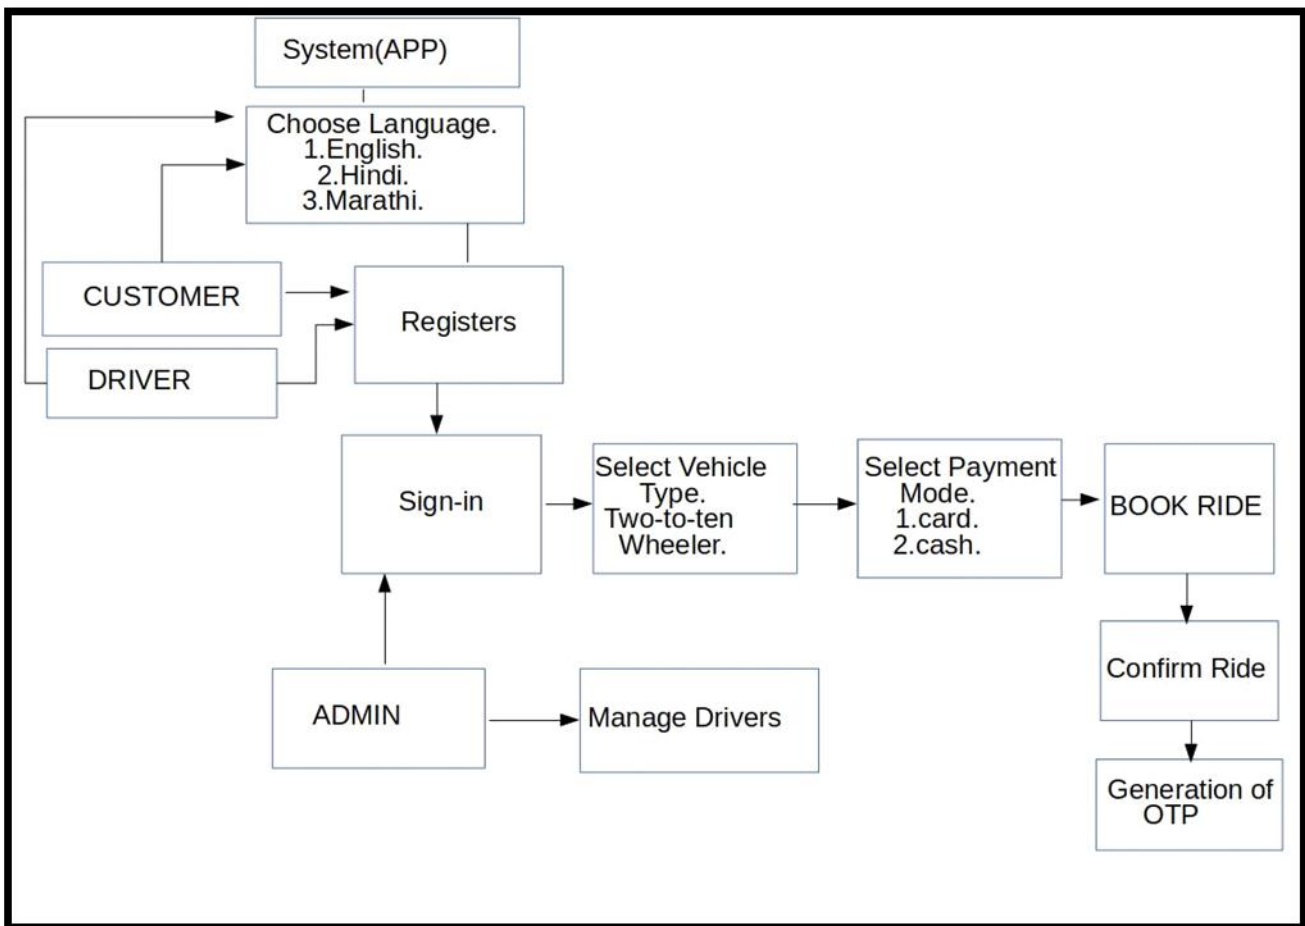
System(APP)

Choose Language.
1.English.
2.Hindi.
3.Marathi.

CUSTOMER

DRIVER

Registers

Sign-in

Select Vehicle Type.
Two-to-ten Wheeler.

Select Payment Mode.
1.card.
2.cash.

BOOK RIDE

Confirm Ride

Generation of OTP

ADMIN

Manage Drivers